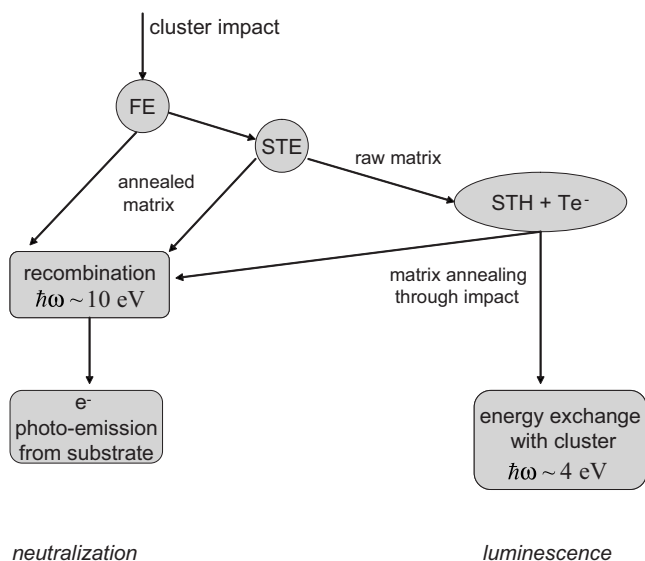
cluster impact

FE

STE

raw matrix

annealed matrix

STH + Te$^-$

recombination
$\hbar\omega \sim 10$ eV

matrix annealing through impact

e$^-$
photo-emission from substrate

energy exchange with cluster
$\hbar\omega \sim 4$ eV

neutralization

luminescence